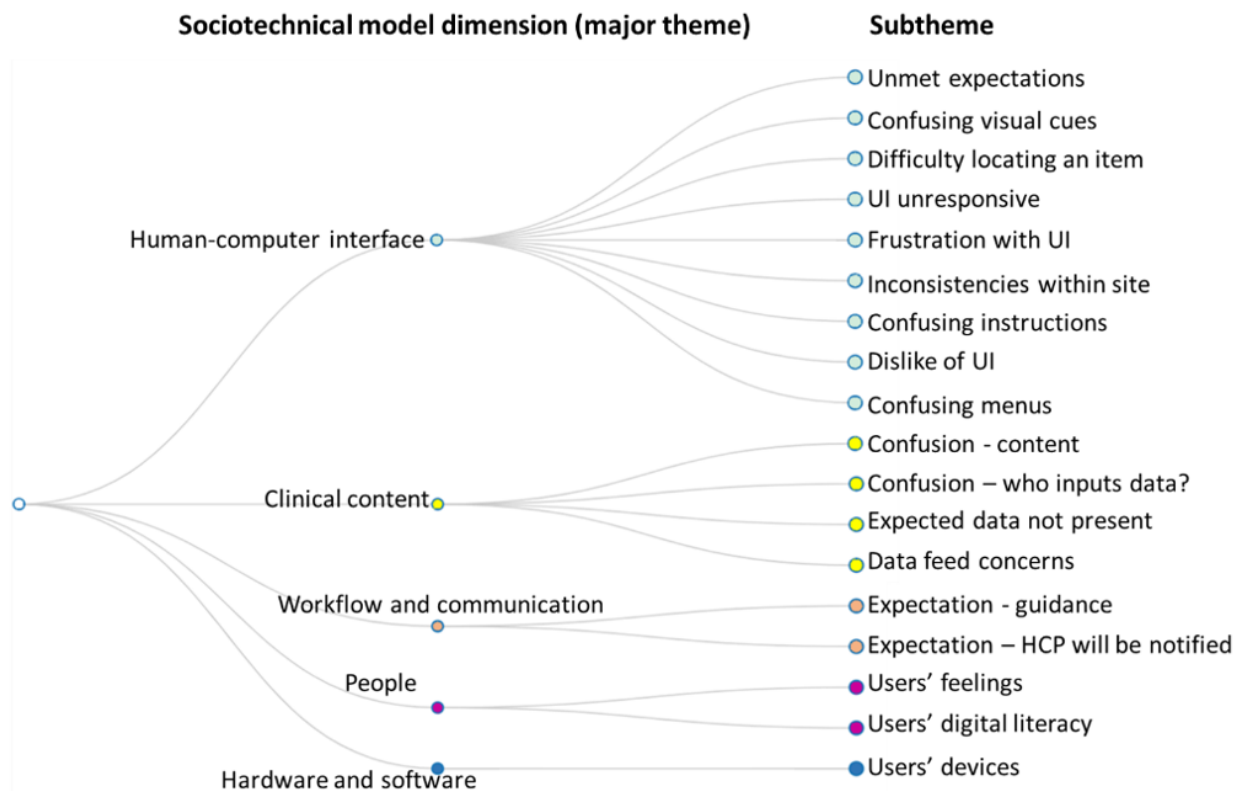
Sociotechnical model dimension (major theme)

Subtheme

Human-computer interface

Unmet expectations
Confusing visual cues
Difficulty locating an item
UI unresponsive
Frustration with UI
Inconsistencies within site
Confusing instructions
Dislike of UI
Confusing menus

Clinical content

Confusion - content
Confusion – who inputs data?
Expected data not present
Data feed concerns

Workflow and communication

Expectation - guidance
Expectation – HCP will be notified

People

Users' feelings
Users' digital literacy

Hardware and software

Users' devices